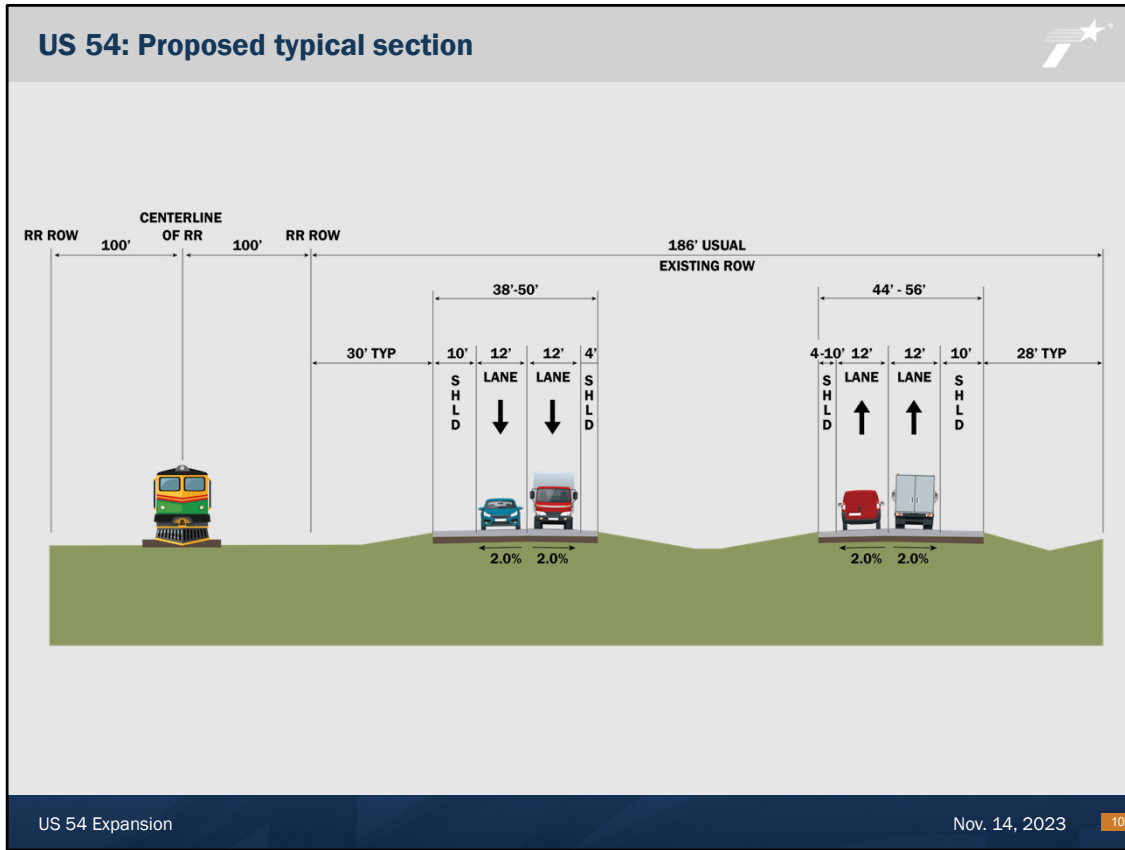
US 54: Proposed typical section

RR ROW

100'

CENTERLINE OF RR

100'

RR ROW

186' USUAL EXISTING ROW

38'-50'

44' - 56'

30' TYP

10'

12'

12'

4'

4-10'

12'

12'

10'

28' TYP

SHLD

LANE

LANE

SHLD

SHLD

LANE

LANE

SHLD

2.0%

2.0%

2.0%

2.0%

US 54 Expansion

Nov. 14, 2023

10